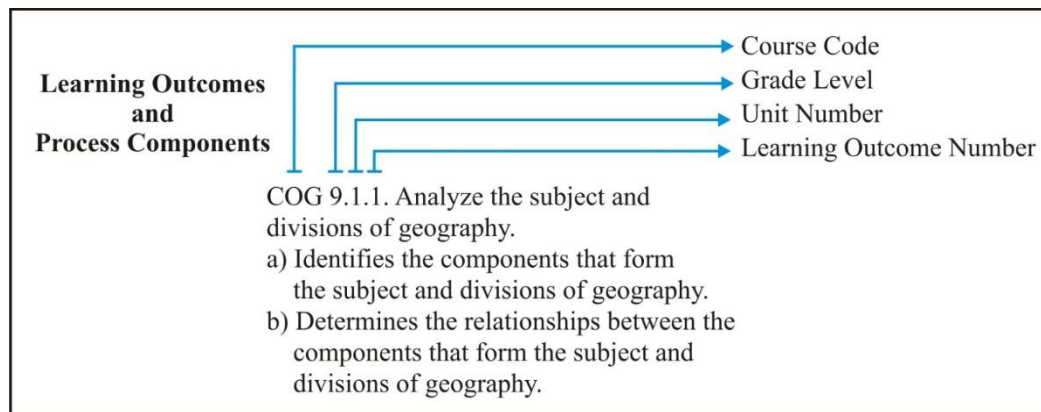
Learning Outcomes and Process Components

Course Code
Grade Level
Unit Number
Learning Outcome Number

COG 9.1.1. Analyze the subject and divisions of geography.
a) Identifies the components that form the subject and divisions of geography.
b) Determines the relationships between the components that form the subject and divisions of geography.